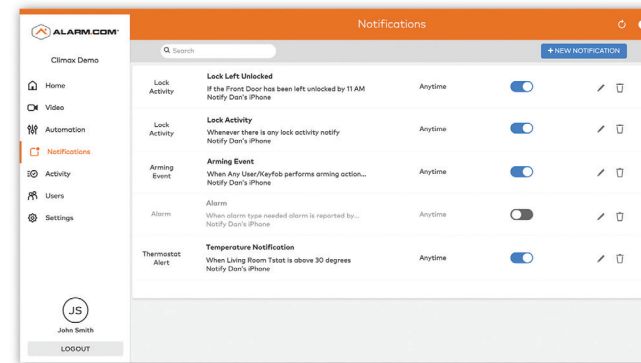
ALARM.COM

Climax Demo

Home

Video

Automation

Notifications

Activity

Users

Settings

JS

John Smith

LOGOUT

Notifications

Search

+ NEW NOTIFICATION

| | | | |
|---|---|---|---|
| Lock Activity | **Lock Left Unlocked** If the Front Door has been left unlocked by 11 AM Notify Dan's iPhone | Anytime | |
| Lock Activity | **Lock Activity** Whenever there is any lock activity notify Notify Dan's iPhone | Anytime | |
| Arming Event | **Arming Event** When Any User/Keyfob performs arming action... Notify Dan's iPhone | Anytime | |
| Alarm | **Alarm** When alarm type needed alarm is reported by... Notify Dan's iPhone | Anytime | |
| Thermostat Alert | **Temperature Notification** When Living Room Tstat is above 30 degrees Notify Dan's iPhone | Anytime | |